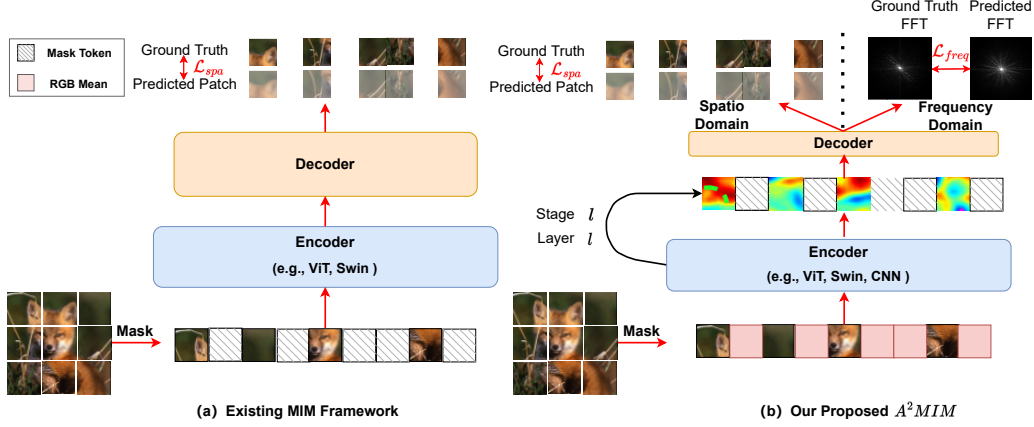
Mask Token

RGB Mean

Ground Truth
$\mathcal{L}_{spa}$
Predicted Patch

Decoder

Encoder
(e.g., ViT, Swin )

Mask

(a) Existing MIM Framework

Ground Truth
$\mathcal{L}_{spa}$
Predicted Patch

Ground Truth FFT
$\mathcal{L}_{freq}$
Predicted FFT

Spatio Domain

Frequency Domain

Decoder

Stage $l$
Layer $l$

Encoder
(e.g., ViT, Swin, CNN )

Mask

(b) Our Proposed $A^2MIM$